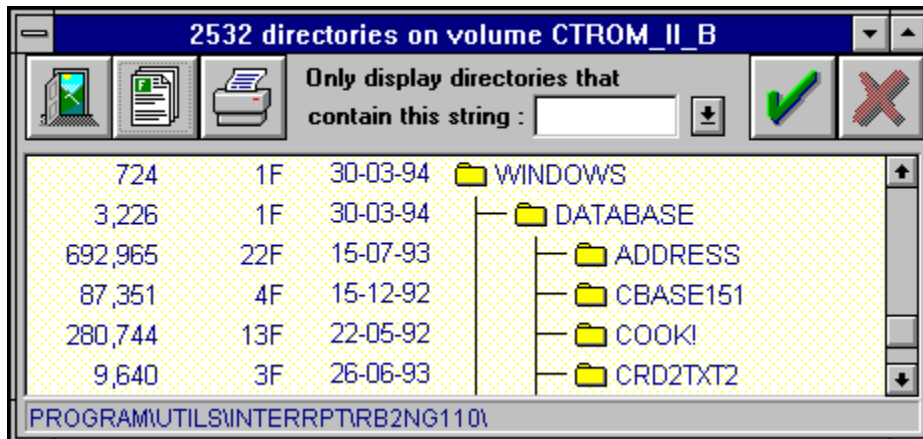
2532 directories on volume CTROM_II_B

Only display directories that contain this string :

| 724 | 1F | 30-03-94 | WINDOWS |
|---|---|---|---|
| 3,226 | 1F | 30-03-94 | DATABASE |
| 692,965 | 22F | 15-07-93 | ADDRESS |
| 87,351 | 4F | 15-12-92 | CBASE151 |
| 280,744 | 13F | 22-05-92 | COOK! |
| 9,640 | 3F | 26-06-93 | CRD2TXT2 |

PROGRAM\UTILS\INTERRPT\RB2NG110\